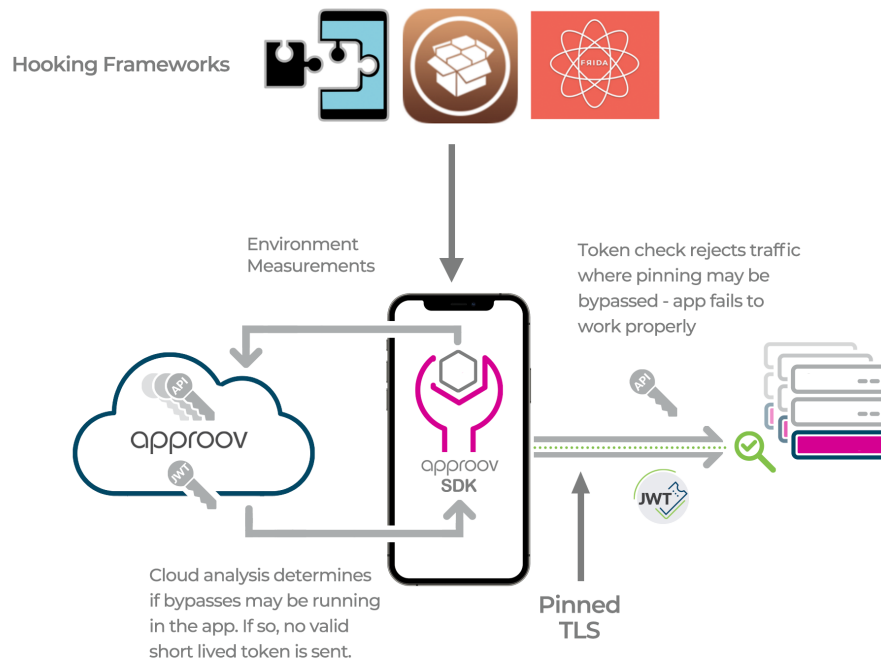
Hooking Frameworks

FRIDA

Environment Measurements

Token check rejects traffic where pinning may be bypassed - app fails to work properly

API

approov

JWT

approov
SDK

API

JWT

Cloud analysis determines if bypasses may be running in the app. If so, no valid short lived token is sent.

Pinned TLS